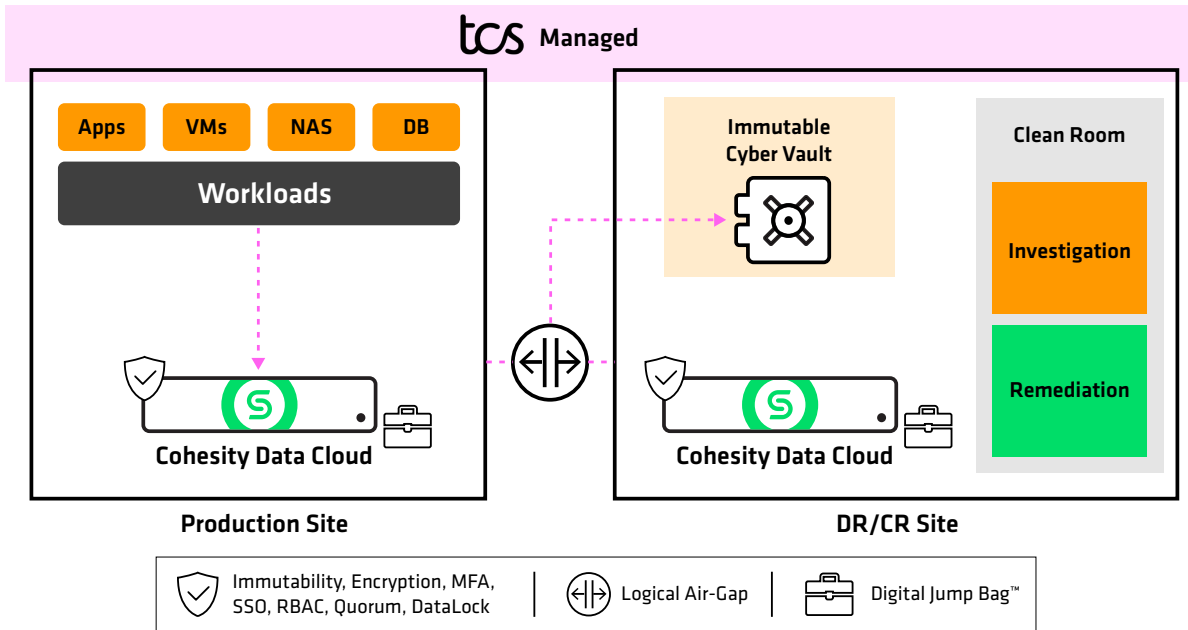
tcs Managed

Apps
VMs
NAS
DB
Workloads

Cohesity Data Cloud

Production Site

Immutable Cyber Vault

Clean Room
Investigation
Remediation

Cohesity Data Cloud

DR/CR Site

Immutability, Encryption, MFA, SSO, RBAC, Quorum, DataLock
Logical Air-Gap
Digital Jump Bag™